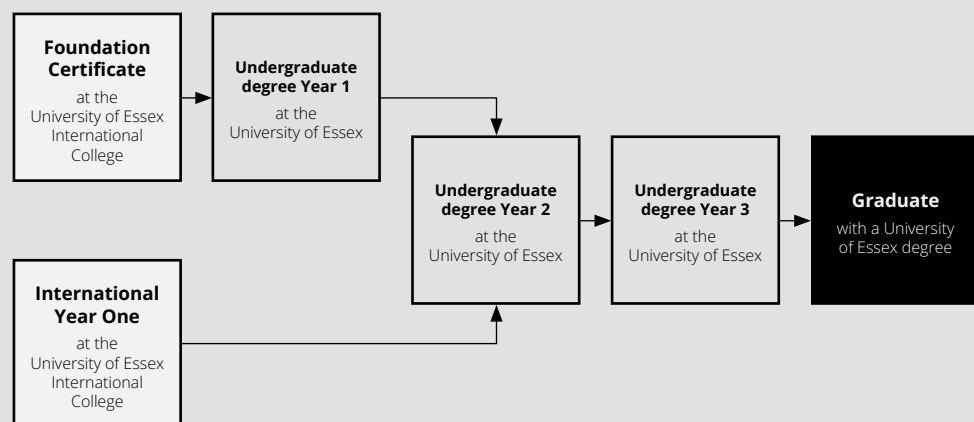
**Foundation Certificate**
at the University of Essex International College

**Undergraduate degree Year 1**
at the University of Essex

**Undergraduate degree Year 2**
at the University of Essex

**Undergraduate degree Year 3**
at the University of Essex

**Graduate**
with a University of Essex degree

**International Year One**
at the University of Essex International College